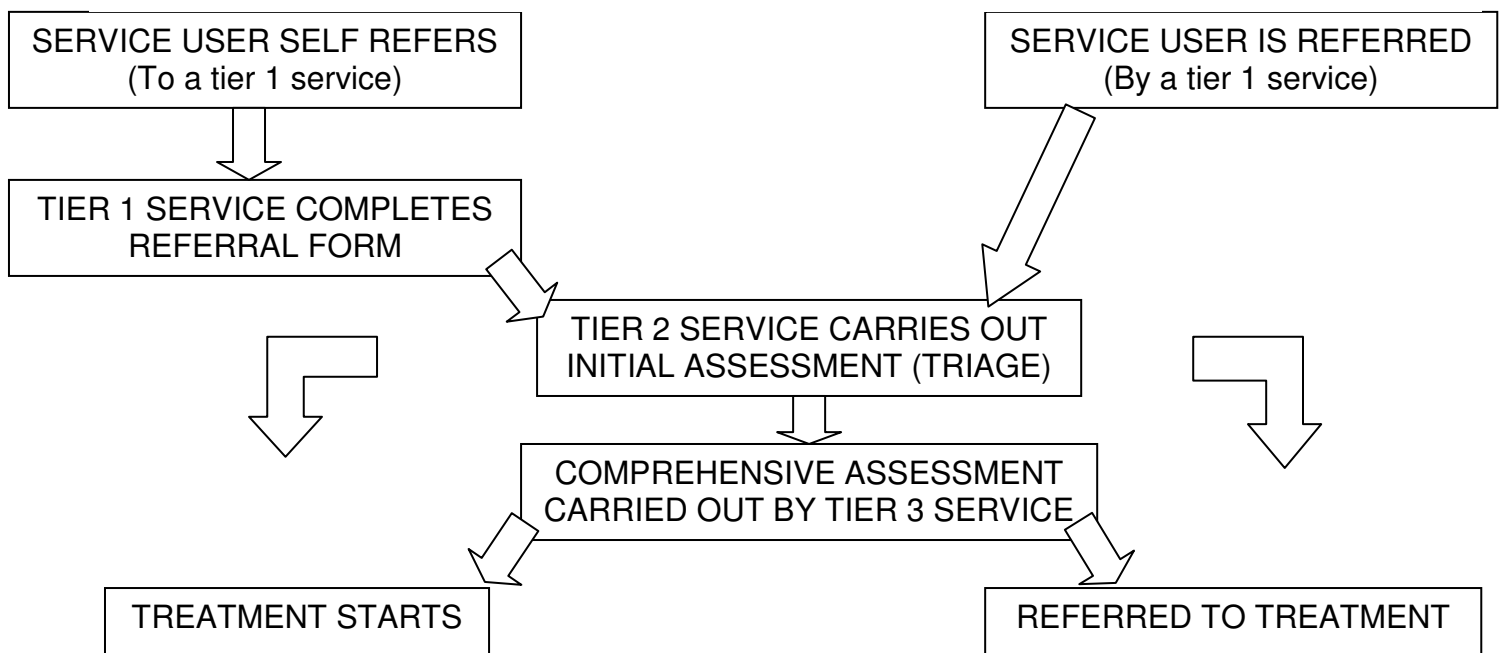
SERVICE USER SELF REFERS
(To a tier 1 service)

SERVICE USER IS REFERRED
(By a tier 1 service)

TIER 1 SERVICE COMPLETES REFERRAL FORM

TIER 2 SERVICE CARRIES OUT INITIAL ASSESSMENT (TRIAGE)

COMPREHENSIVE ASSESSMENT CARRIED OUT BY TIER 3 SERVICE

TREATMENT STARTS

REFERRED TO TREATMENT